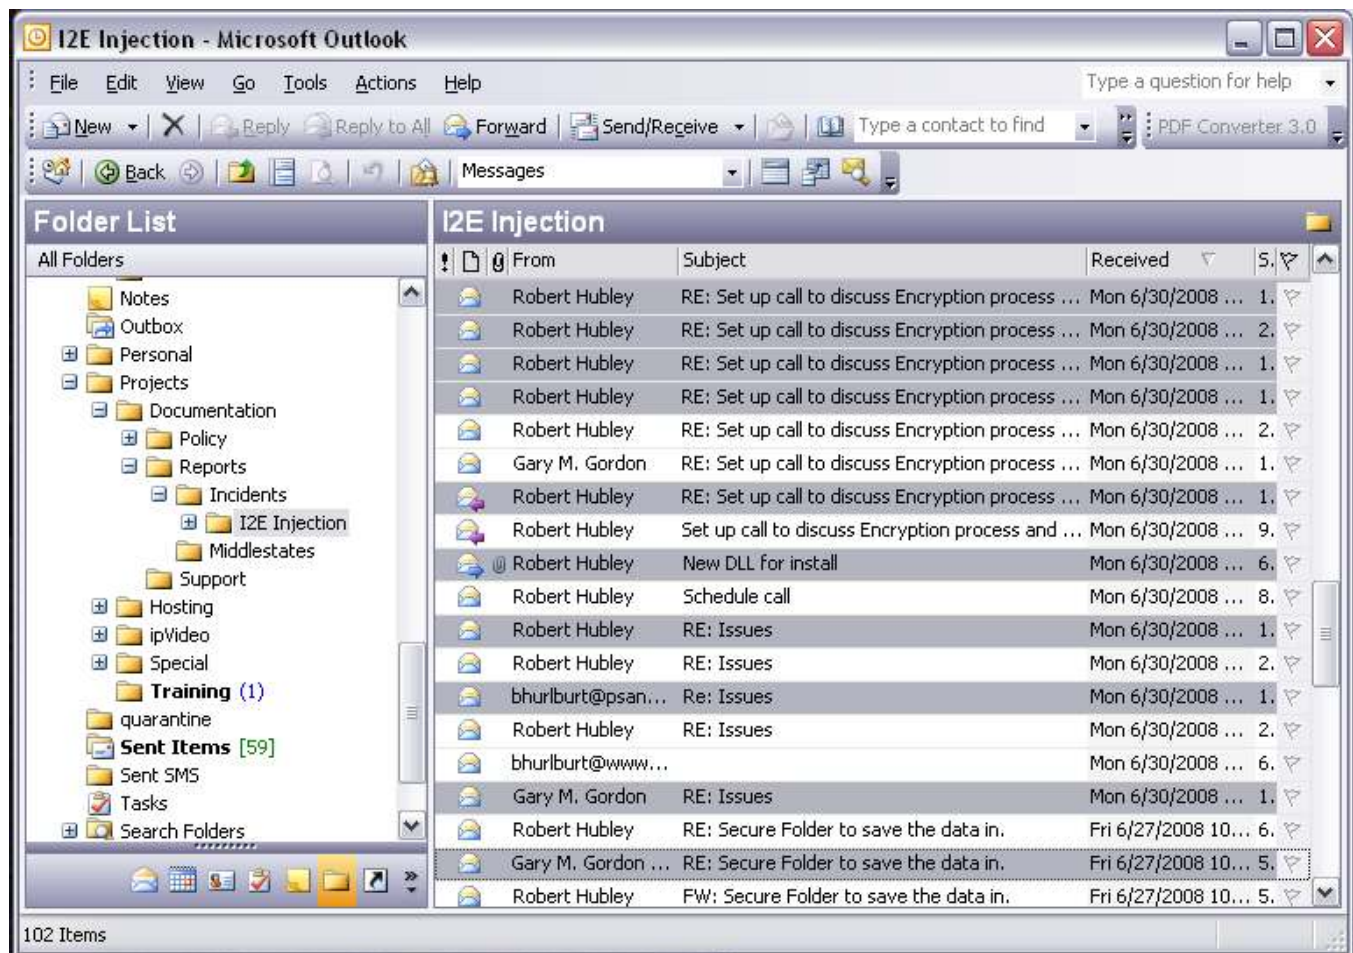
I2E Injection - Microsoft Outlook

File Edit View Go Tools Actions Help

Type a question for help

New Reply Reply to All Forward Send/Receive Type a contact to find PDF Converter 3.0

Back Messages

Folder List

All Folders

Notes
Outbox
Personal
Projects
Documentation
Policy
Reports
Incidents
I2E Injection
Middlestates
Support
Hosting
ipVideo
Special
Training (1)
quarantine
Sent Items [59]
Sent SMS
Tasks
Search Folders

I2E Injection

| ! | From | Subject | Received | S. |
|---|---|---|---|---|
| | Robert Hubley | RE: Set up call to discuss Encryption process ... | Mon 6/30/2008 ... | 1. |
| | Robert Hubley | RE: Set up call to discuss Encryption process ... | Mon 6/30/2008 ... | 2. |
| | Robert Hubley | RE: Set up call to discuss Encryption process ... | Mon 6/30/2008 ... | 1. |
| | Robert Hubley | RE: Set up call to discuss Encryption process ... | Mon 6/30/2008 ... | 1. |
| | Robert Hubley | RE: Set up call to discuss Encryption process ... | Mon 6/30/2008 ... | 2. |
| | Gary M. Gordon | RE: Set up call to discuss Encryption process ... | Mon 6/30/2008 ... | 1. |
| | Robert Hubley | RE: Set up call to discuss Encryption process ... | Mon 6/30/2008 ... | 1. |
| | Robert Hubley | Set up call to discuss Encryption process and ... | Mon 6/30/2008 ... | 9. |
| | Robert Hubley | New DLL for install | Mon 6/30/2008 ... | 6. |
| | Robert Hubley | Schedule call | Mon 6/30/2008 ... | 8. |
| | Robert Hubley | RE: Issues | Mon 6/30/2008 ... | 1. |
| | Robert Hubley | RE: Issues | Mon 6/30/2008 ... | 2. |
| | bhurlburt@psan... | Re: Issues | Mon 6/30/2008 ... | 1. |
| | Robert Hubley | RE: Issues | Mon 6/30/2008 ... | 2. |
| | bhurlburt@www... | | Mon 6/30/2008 ... | 6. |
| | Gary M. Gordon | RE: Issues | Mon 6/30/2008 ... | 1. |
| | Robert Hubley | RE: Secure Folder to save the data in. | Fri 6/27/2008 10... | 6. |
| | Gary M. Gordon ... | RE: Secure Folder to save the data in. | Fri 6/27/2008 10... | 5. |
| | Robert Hubley | FW: Secure Folder to save the data in. | Fri 6/27/2008 10... | 5. |

102 Items